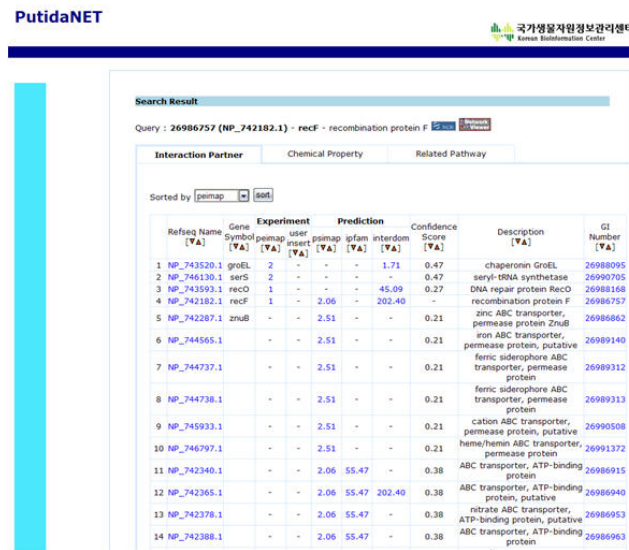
PutidaNET

국가생물자원정보관리센터
Korean BioInformation Center

Search Result

Query : 26986757 (NP_742182.1) - recF - recombination protein F

Interaction Partner | Chemical Property | Related Pathway

Sorted by peimap sort

| | Refseq Name [▼▲] | Gene Symbol [▼▲] | Experiment peimap [▼▲] | Experiment user insert [▼▲] | Prediction psimap [▼▲] | Prediction ipfam [▼▲] | Prediction interdom [▼▲] | Confidence Score [▼▲] | Description [▼▲] | GI Number [▼▲] |
|---|---|---|---|---|---|---|---|---|---|---|
| 1 | NP_743520.1 | groEL | 2 | - | - | - | 1.71 | 0.47 | chaperonin GroEL | 26988095 |
| 2 | NP_746130.1 | serS | 2 | - | - | - | - | 0.47 | seryl-tRNA synthetase | 26990705 |
| 3 | NP_743593.1 | recO | 1 | - | - | - | 45.09 | 0.27 | DNA repair protein RecO | 26988168 |
| 4 | NP_742182.1 | recF | 1 | - | 2.06 | - | 202.40 | - | recombination protein F | 26986757 |
| 5 | NP_742287.1 | znuB | - | - | 2.51 | - | - | 0.21 | zinc ABC transporter, permease protein ZnuB | 26986862 |
| 6 | NP_744565.1 | | - | - | 2.51 | - | - | 0.21 | iron ABC transporter, permease protein | 26989140 |
| 7 | NP_744737.1 | | - | - | 2.51 | - | - | 0.21 | ferric siderophore ABC transporter, permease protein | 26989312 |
| 8 | NP_744738.1 | | - | - | 2.51 | - | - | 0.21 | ferric siderophore ABC transporter, permease protein | 26989313 |
| 9 | NP_745933.1 | | - | - | 2.51 | - | - | 0.21 | cation ABC transporter, permease protein, putative | 26990508 |
| 10 | NP_746797.1 | | - | - | 2.51 | - | - | 0.21 | heme/hemin ABC transporter, permease protein | 26991372 |
| 11 | NP_742340.1 | | - | - | 2.06 | 55.47 | - | 0.38 | ABC transporter, ATP-binding protein | 26986915 |
| 12 | NP_742365.1 | | - | - | 2.06 | 55.47 | 202.40 | 0.38 | ABC transporter, ATP-binding protein, putative | 26986940 |
| 13 | NP_742378.1 | | - | - | 2.06 | 55.47 | - | 0.38 | nitrate ABC transporter, ATP-binding protein, putative | 26986953 |
| 14 | NP_742388.1 | | - | - | 2.06 | 55.47 | - | 0.38 | ABC transporter, ATP-binding protein | 26986963 |